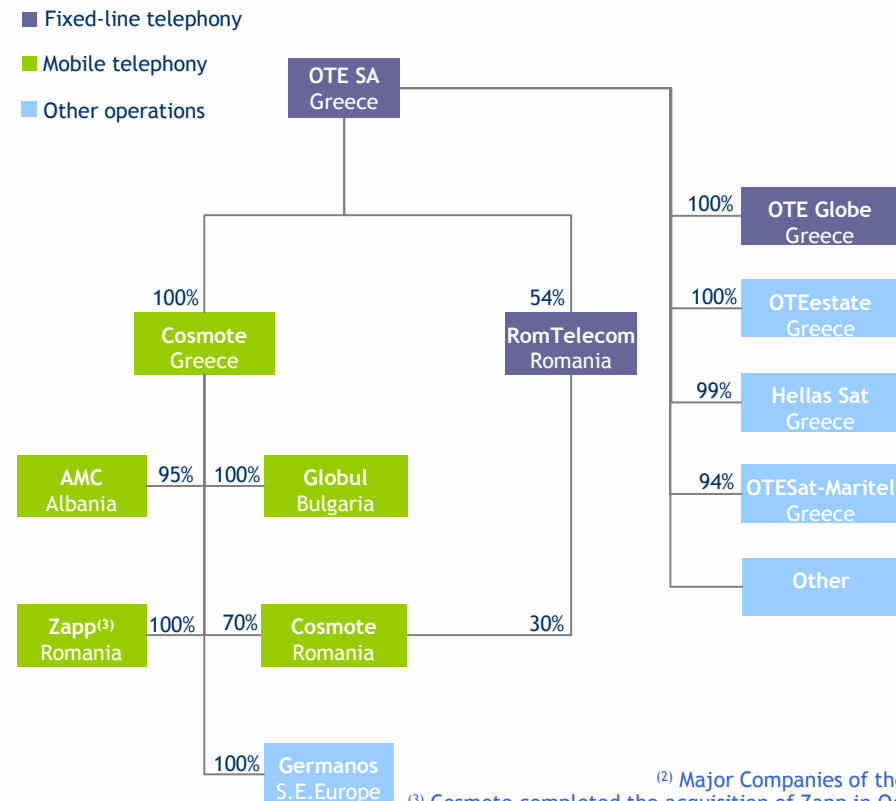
Fixed-line telephony

Mobile telephony

Other operations

OTE SA
Greece

100%
OTE Globe
Greece

100%
OTEestate
Greece

99%
Hellas Sat
Greece

94%
OTESat-Maritel
Greece

Other

100%
Cosmote
Greece

54%
RomTelecom
Romania

AMC
Albania
95%

100%
Globul
Bulgaria

Zapp$^{(3)}$
Romania
100%

70%
Cosmote
Romania

30%

100%
Germanos
S.E.Europe

$^{(2)}$ Major Companies of th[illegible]

$^{(3)}$ Cosmote completed the acquisition of Zapp in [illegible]